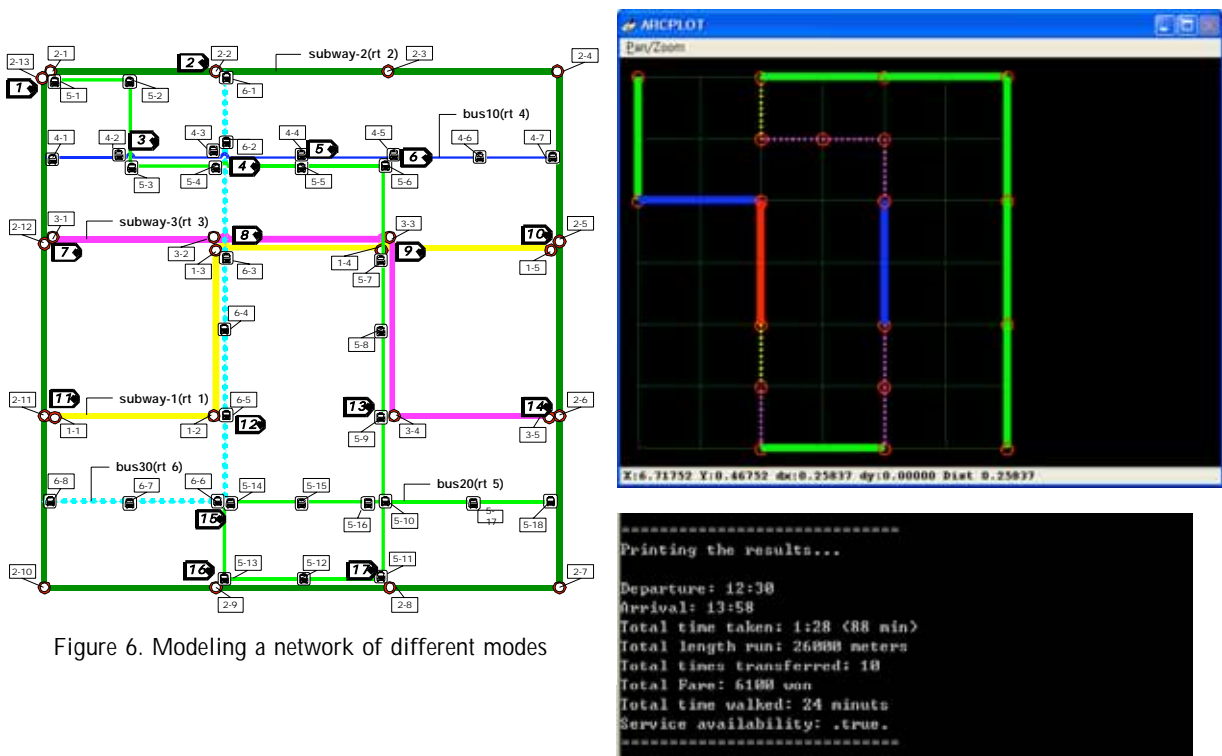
2-13 2-1 2-2 subway-2(rt 2) 2-3 2-4
1 5-1 5-2 2 6-1
4-1 4-2 3 4-3 6-2 4-4 5 4-5 6 bus10(rt 4) 4-6 4-7
5-3 5-4 4 5-5 5-6
2-12 3-1 subway-3(rt 3) 3-3 2-5
7 3-2 8 9 10
1-3 6-3 1-4 1-5
5-7
6-4
5-8
2-11 11 subway-1(rt 1) 6-5 13 14 2-6
1-1 1-2 12 5-9 3-4 3-5
bus30(rt 6) bus20(rt 5)
6-8 6-7 6-6 5-14 5-15
15 5-16 5-10 5-17 5-18
5-13 5-12 5-11
2-10 16 17 2-7
2-9 2-8

Figure 6. Modeling a network of different modes

ARCPLOT
Pan/Zoom
X:6.71752 Y:0.46752 dx:0.25837 dy:0.00000 Dist 0.25837

==============================
Printing the results...

Departure: 12:30
Arrival: 13:58
Total time taken: 1:28 (88 min)
Total length run: 26000 meters
Total times transferred: 10
Total Fare: 6100 won
Total time walked: 24 minuts
Service availability: .true.
==============================